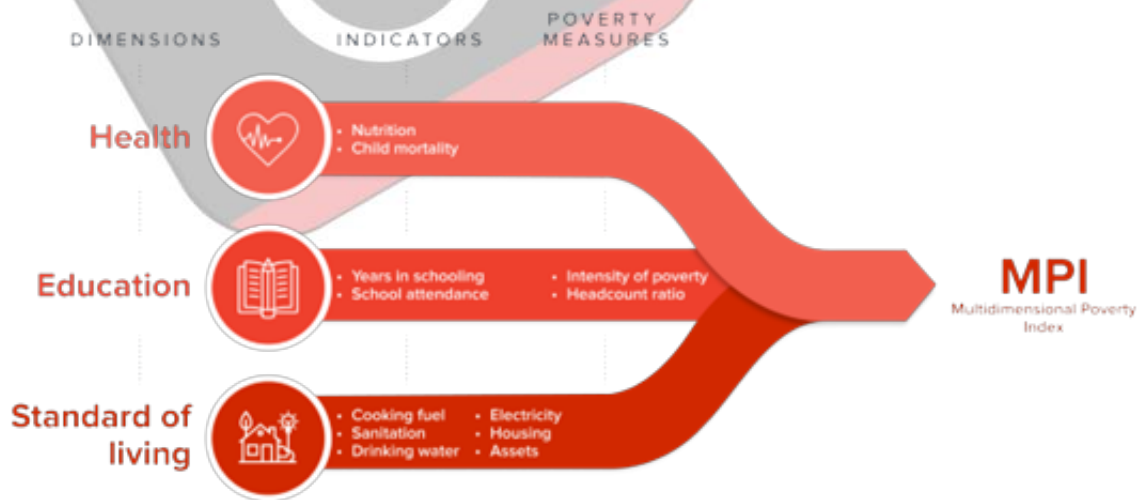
DIMENSIONS

INDICATORS

POVERTY MEASURES

Health

• Nutrition
• Child mortality

Education

• Years in schooling
• School attendance

• Intensity of poverty
• Headcount ratio

Standard of living

• Cooking fuel
• Sanitation
• Drinking water

• Electricity
• Housing
• Assets

MPI
Multidimensional Poverty Index